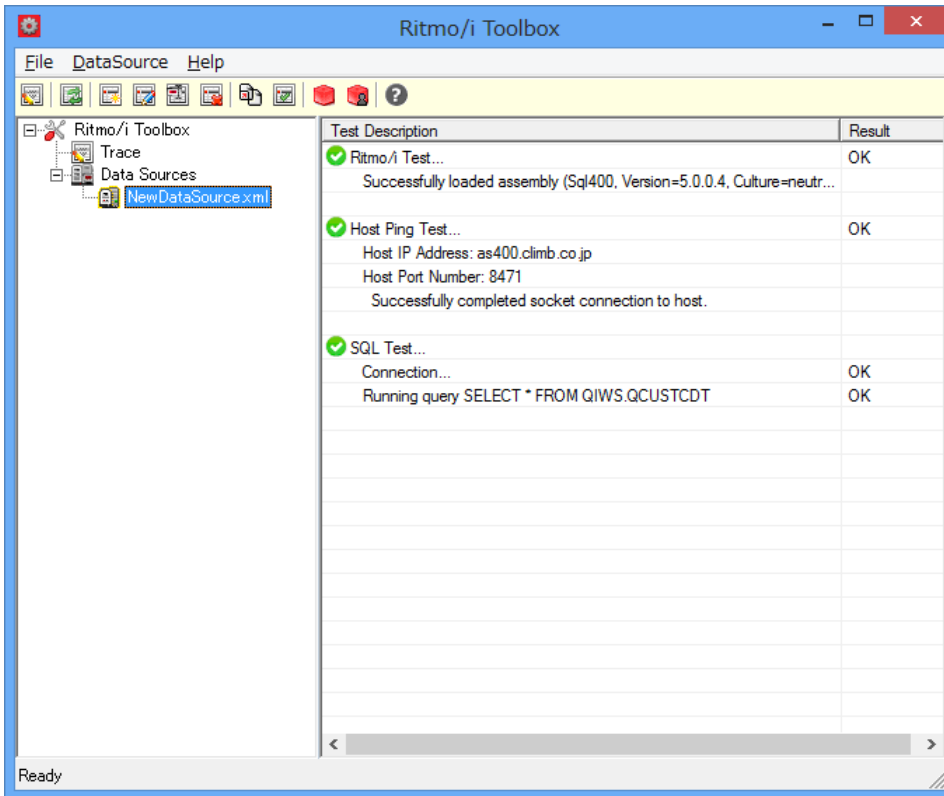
Ritmo/i Toolbox

File DataSource Help

Ritmo/i Toolbox
Trace
Data Sources
NewDataSource.xml

| Test Description | Result |
|---|---|
| Ritmo/i Test... | OK |
| Successfully loaded assembly (Sql400, Version=5.0.0.4, Culture=neutr... | |
| Host Ping Test... | OK |
| Host IP Address: as400.climb.co.jp | |
| Host Port Number: 8471 | |
| Successfully completed socket connection to host. | |
| SQL Test... | |
| Connection... | OK |
| Running query SELECT * FROM QIWS.QCUSTCDT | OK |

Ready